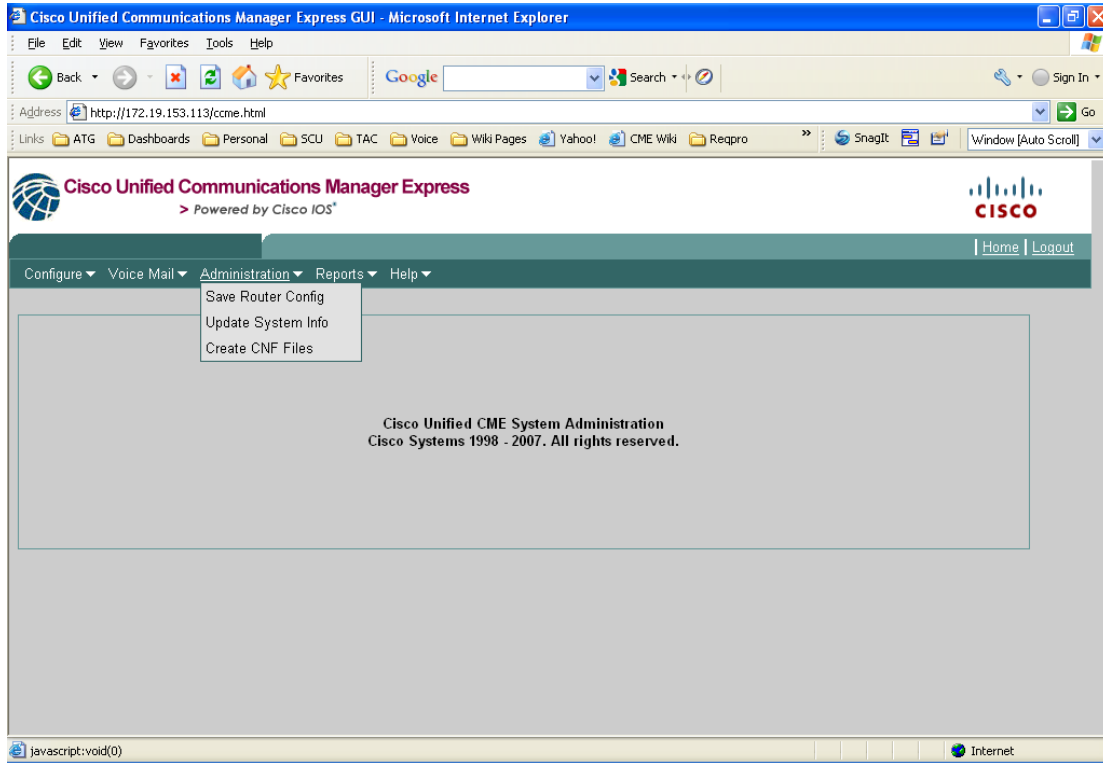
Cisco Unified Communications Manager Express GUI - Microsoft Internet Explorer

File Edit View Favorites Tools Help

Back Favorites Google Search Sign In

Address http://172.19.153.113/ccme.html Go

Links ATG Dashboards Personal SCU TAC Voice Wiki Pages Yahoo! CME Wiki Reqpro » SnagIt Window [Auto Scroll]

Cisco Unified Communications Manager Express
> Powered by Cisco IOS®

cisco

| Home | Logout

Configure ▾ Voice Mail ▾ Administration ▾ Reports ▾ Help ▾

Save Router Config
Update System Info
Create CNF Files

Cisco Unified CME System Administration
Cisco Systems 1998 - 2007. All rights reserved.

javascript:void(0)

Internet